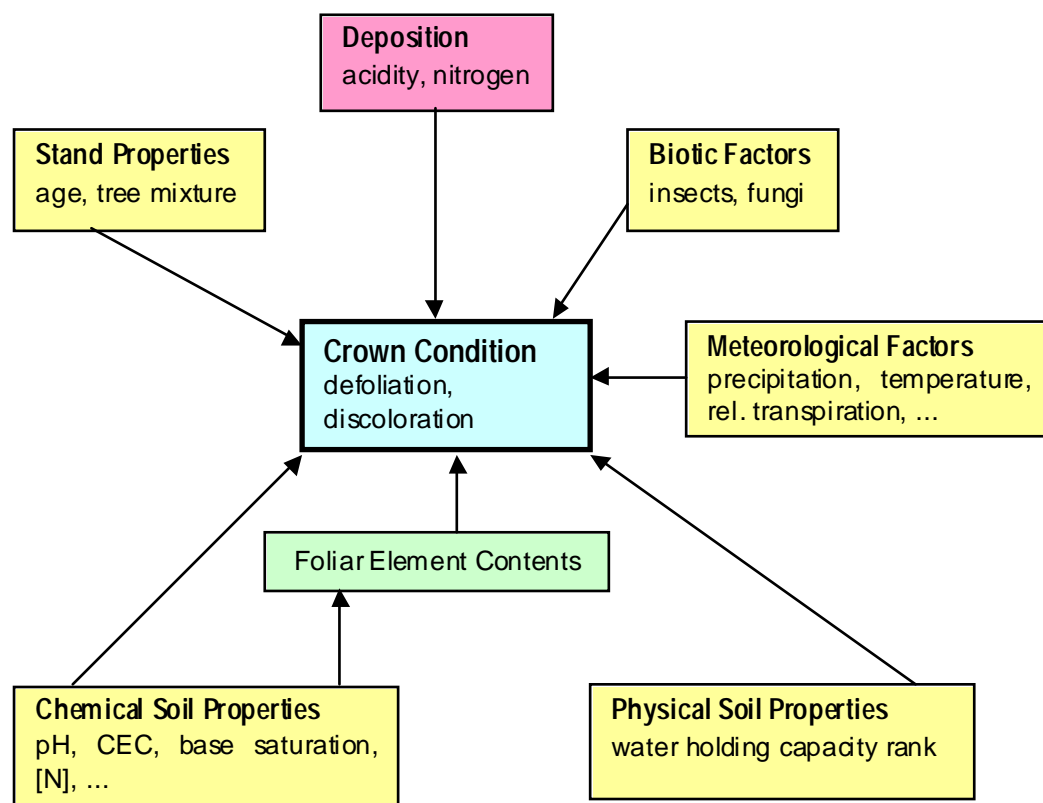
Deposition
acidity, nitrogen

Stand Properties
age, tree mixture

Biotic Factors
insects, fungi

Crown Condition
defoliation, discoloration

Meteorological Factors
precipitation, temperature, rel. transpiration, ...

Foliar Element Contents

Chemical Soil Properties
pH, CEC, base saturation, [N], ...

Physical Soil Properties
water holding capacity rank